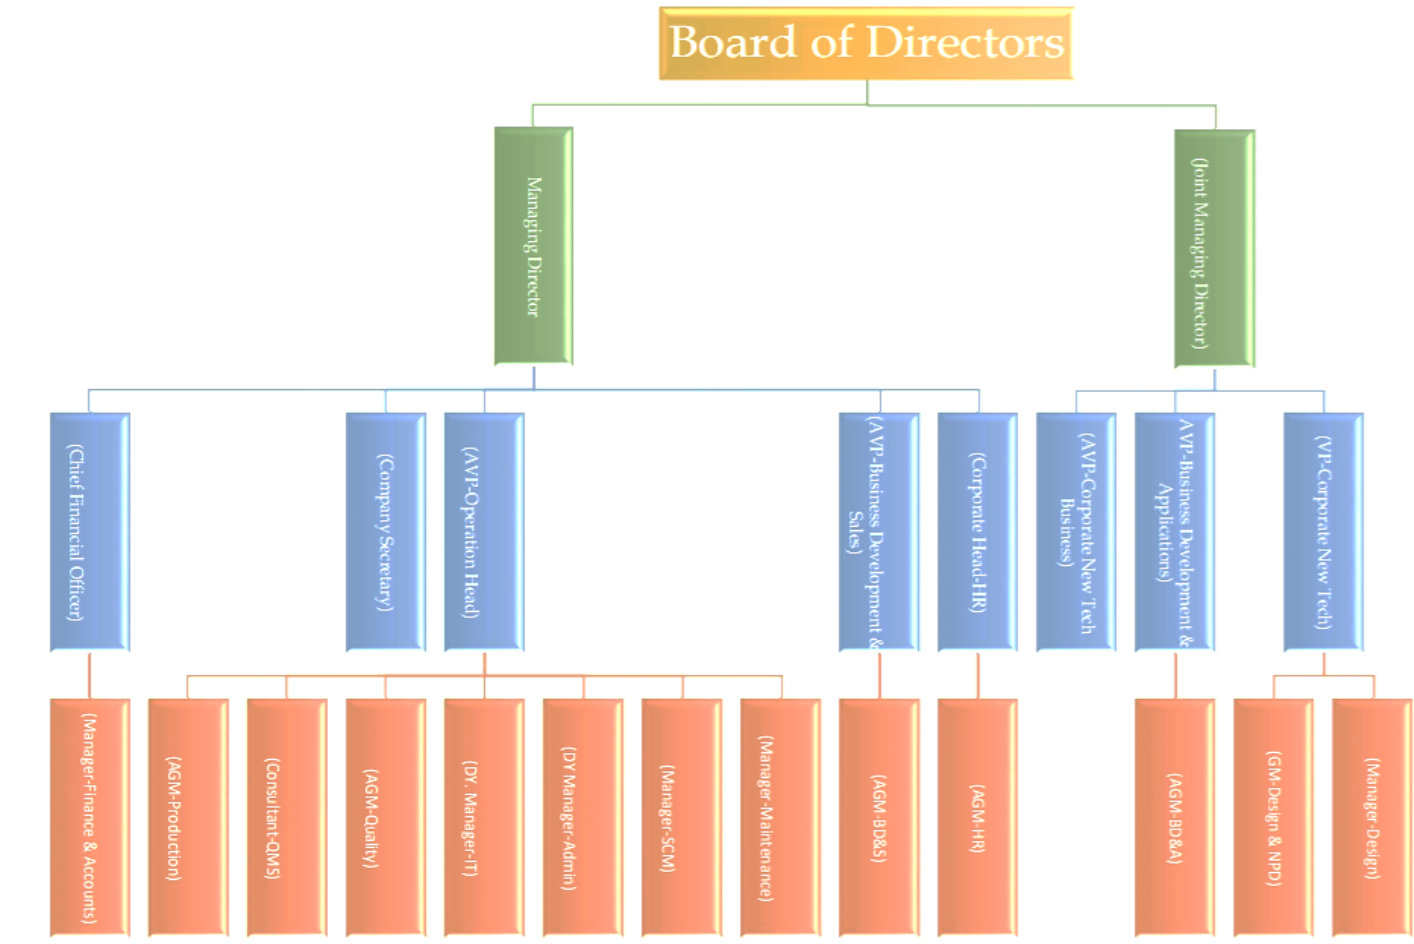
Board of Directors

Managing Director

(Joint Managing Director)

(Chief Financial Officer)

(Company Secretary)

(AVP-Operation Head)

(AVP-Business Development & Sales)

(Corporate Head-HR)

(AVP-Corporate New Tech Business)

AVP-Business Development & Applications)

(VP-Corporate New Tech)

(Manager-Finance & Accounts)

(AGM-Production)

(Consultant-QMS)

(AGM-Quality)

(DY. Manager-IT)

(DY Manager-Admin)

(Manager-SCM)

(Manager-Maintenance)

(AGM-BD&S)

(AGM-HR)

(AGM-BD&A)

(GM-Design & NPD)

(Manager-Design)